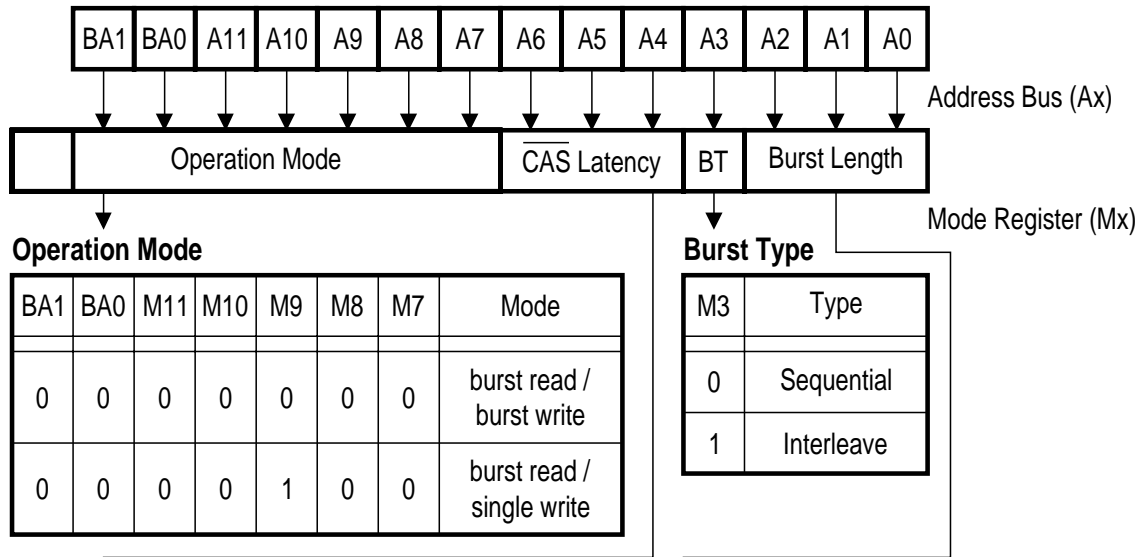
| BA1 | BA0 | A11 | A10 | A9 | A8 | A7 | A6 | A5 | A4 | A3 | A2 | A1 | A0 |
|---|---|---|---|---|---|---|---|---|---|---|---|---|---|

Address Bus (Ax)

| | Operation Mode | $\overline{CAS}$ Latency | BT | Burst Length |
|---|---|---|---|---|

Mode Register (Mx)

**Operation Mode**

| BA1 | BA0 | M11 | M10 | M9 | M8 | M7 | Mode |
|---|---|---|---|---|---|---|---|
| 0 | 0 | 0 | 0 | 0 | 0 | 0 | burst read / burst write |
| 0 | 0 | 0 | 0 | 1 | 0 | 0 | burst read / single write |

**Burst Type**

| M3 | Type |
|---|---|
| 0 | Sequential |
| 1 | Interleave |